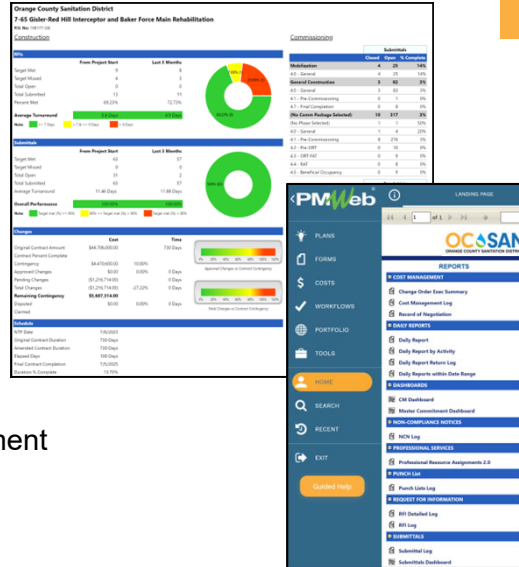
Orange County Sanitation District
7-65 Gisler-Red Hill Interceptor and Baker Force Main Rehabilitation

Construction

Commissioning

RFIs

| | From Project Start | Last 3 Months |
|---|---|---|
| Target Met | 9 | 8 |
| Target Missed | 4 | 3 |
| Total Open | 0 | 0 |
| Total Submitted | 13 | 11 |
| Percent Met | 69.23% | 72.73% |
| Average Turnaround | 5.4 Days | 4.9 Days |

Submittals

| | From Project Start | Last 3 Months |
|---|---|---|
| Target Met | 63 | 57 |
| Target Missed | 0 | 0 |
| Total Open | 31 | 2 |
| Total Submitted | 63 | 57 |
| Average Turnaround | 11.46 Days | 11.88 Days |
| Overall Performance | 100.00% | 100.00% |

Changes

| | Cost | | Time |
|---|---|---|---|
| Original Contract Amount | $44,706,000.00 | | 730 Days |
| Contingency | $4,470,600.00 | 10.00% | |
| Approved Changes | $0.00 | 0.00% | 0 Days |
| Pending Changes | ($1,216,714.00) | | 0 Days |
| Total Changes | ($1,216,714.00) | -27.22% | 0 Days |
| Remaining Contingency | $5,687,314.00 | | |
| Disputed | $0.00 | 0.00% | 0 Days |

Approved Changes vs Contract Contingency
Total Changes vs Contract Contingency

Schedule

| | |
|---|---|
| NTP Date | 7/6/2023 |
| Original Contract Duration | 730 Days |
| Amended Contract Duration | 730 Days |
| Elapsed Days | 100 Days |
| Final Contract Completion | 7/5/2025 |
| Duration % Complete | 13.70% |

| | Closed | Open | % Complete |
|---|---|---|---|
| Mobilization | 4 | 25 | 14% |
| 4.0 - General | 4 | 25 | 14% |
| General Construction | 3 | 63 | 5% |
| 4.0 - General | 3 | 63 | 5% |
| (No Comm Package Selected) | 10 | 317 | 3% |
| 4.0 - General | 1 | 4 | 20% |

ment

PMWeb
LANDING PAGE
PLANS
FORMS
COSTS
WORKFLOWS
PORTFOLIO
TOOLS
HOME
SEARCH
RECENT
EXIT
Guided Help

OCSAN
ORANGE COUNTY SANITATION DISTRICT
REPORTS
COST MANAGEMENT
Change Order Exec Summary
Cost Management Log
Record of Negotiation
DAILY REPORTS
Daily Report
Daily Report by Activity
Daily Report Return Log
Daily Reports within Date Range
DASHBOARDS
CM Dashboard
Master Commitment Dashboard
NON-COMPLIANCE NOTICES
NCN Log
PROFESSIONAL SERVICES
Professional Resource Assignments 2.0
PUNCH LIST
Punch Lists Log
REQUEST FOR INFORMATION
RFI Detailed Log
RFI Log
SUBMITTALS
Submittal Log
Submittals Dashboard